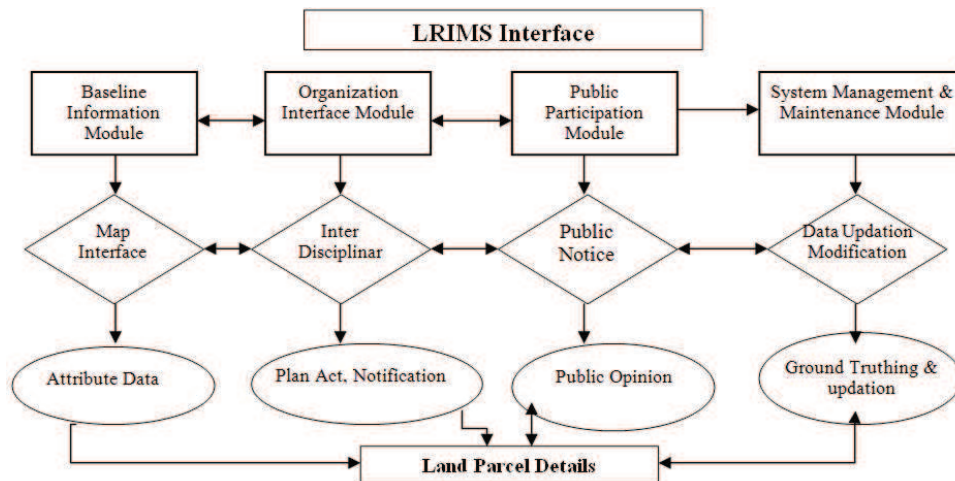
LRIMS Interface

Baseline Information Module

Organization Interface Module

Public Participation Module

System Management & Maintenance Module

Map Interface

Inter Disciplinar

Public Notice

Data Updation Modification

Attribute Data

Plan Act, Notification

Public Opinion

Ground Truthing & updation

Land Parcel Details